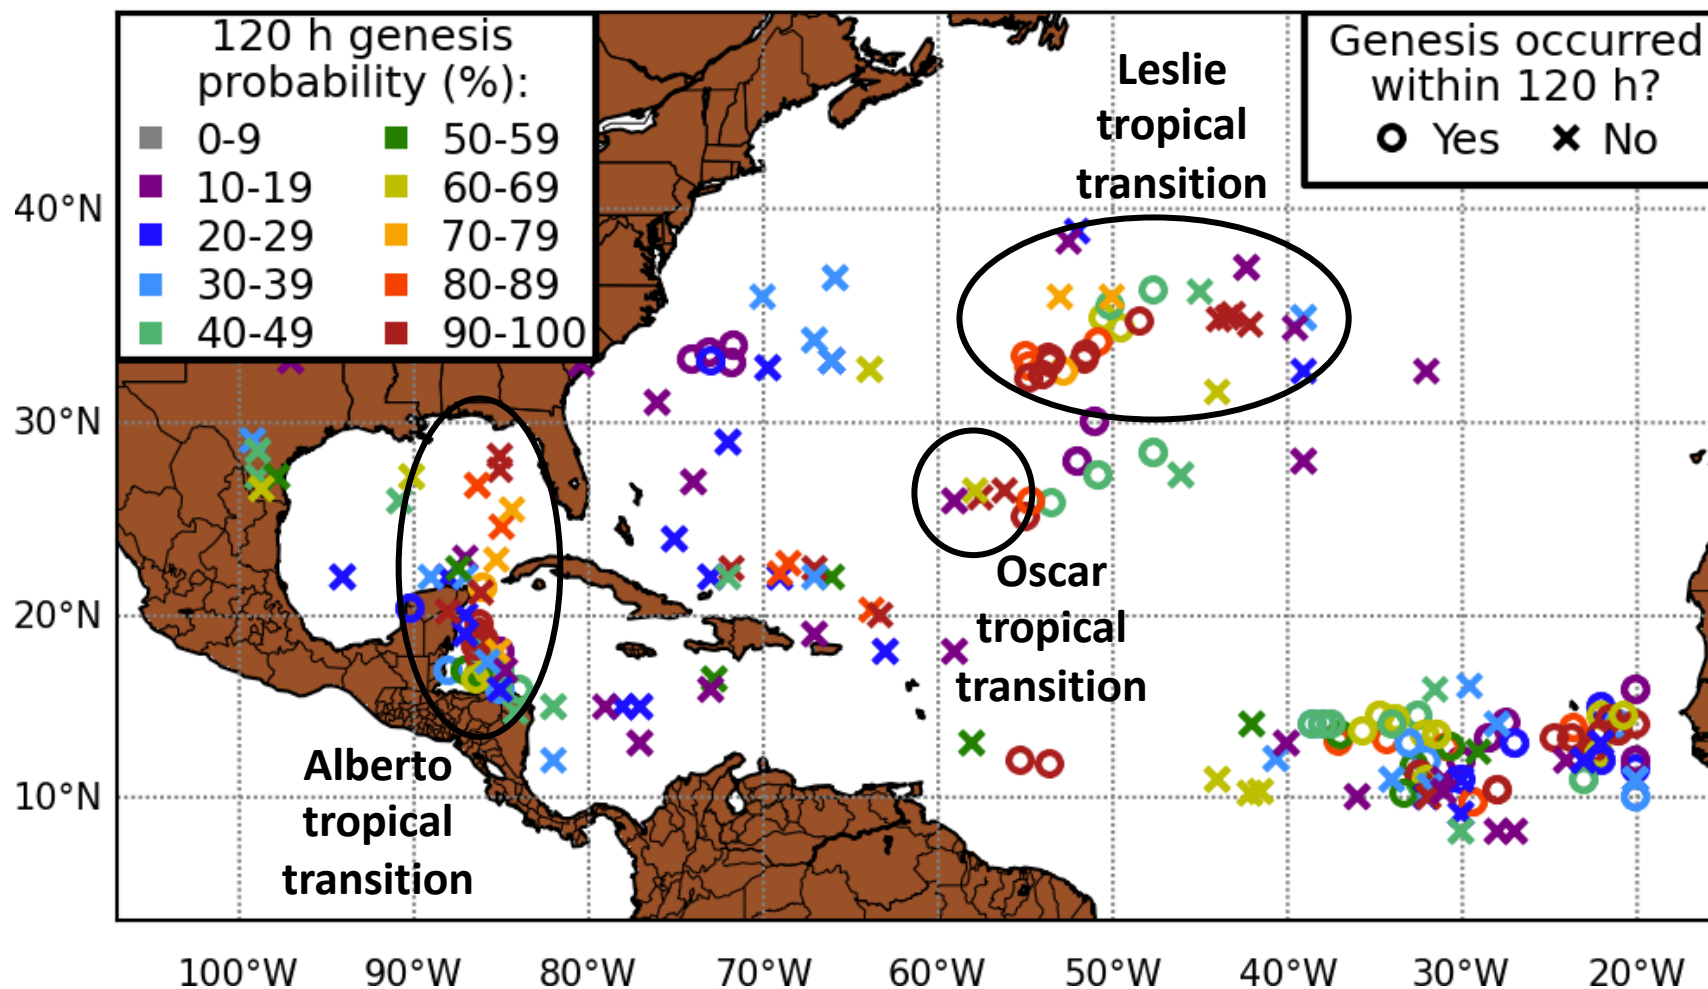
120 h genesis probability (%):

| | |
|---|---|
| 0-9 | 50-59 |
| 10-19 | 60-69 |
| 20-29 | 70-79 |
| 30-39 | 80-89 |
| 40-49 | 90-100 |

Genesis occurred within 120 h?
Yes No

Leslie tropical transition

Oscar tropical transition

Alberto tropical transition

40°N
30°N
20°N
10°N

100°W 90°W 80°W 70°W 60°W 50°W 40°W 30°W 20°W